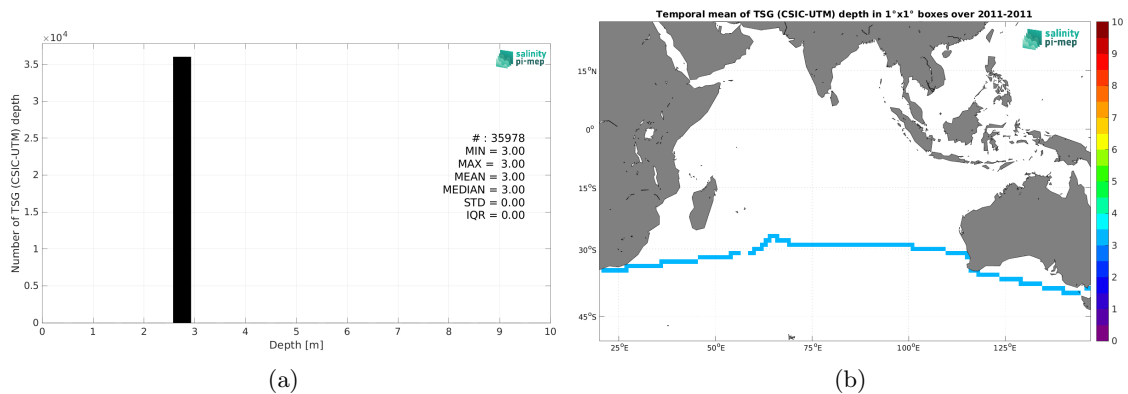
$\times 10^4$

salinity pi-mep

3.5
3
2.5
2
1.5
1
0.5
0

Number of TSG (CSIC-UTM) depth

# : 35978
MIN = 3.00
MAX = 3.00
MEAN = 3.00
MEDIAN = 3.00
STD = 0.00
IQR = 0.00

0 1 2 3 4 5 6 7 8 9 10
Depth [m]

(a)

Temporal mean of TSG (CSIC-UTM) depth in 1°x1° boxes over 2011-2011

salinity pi-mep

15°N
0°
15°S
30°S
45°S

25°E 50°E 75°E 100°E 125°E

10
9
8
7
6
5
4
3
2
1
0

(b)